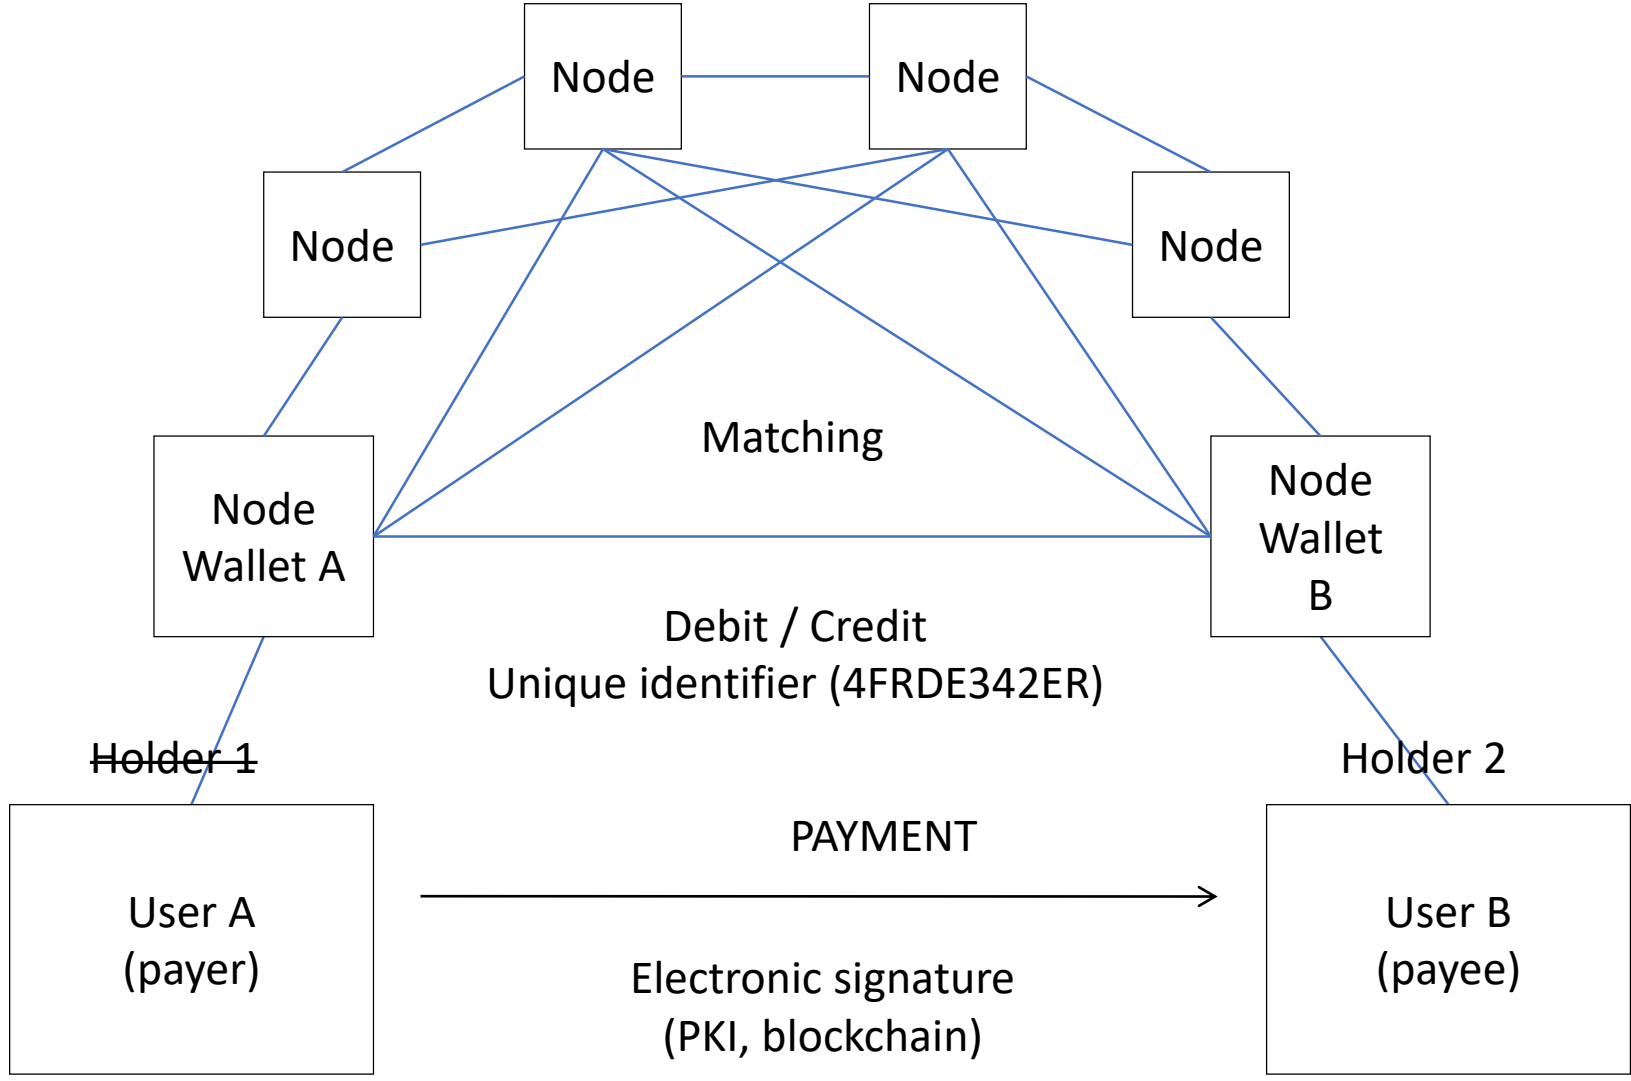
Node

Node

Node

Node

Matching

Node
Wallet A

Node
Wallet
B

Debit / Credit
Unique identifier (4FRDE342ER)

~~Holder 1~~

Holder 2

PAYMENT

User A
(payer)

User B
(payee)

Electronic signature
(PKI, blockchain)